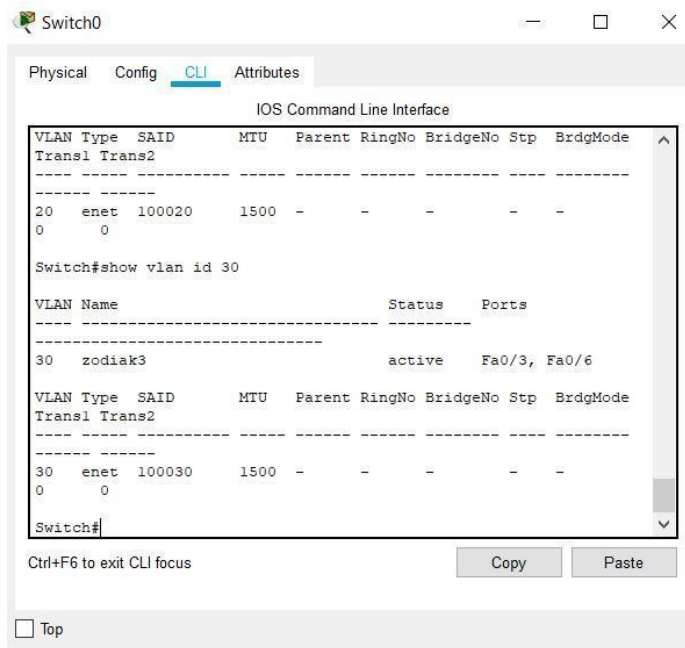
Switch0

Physical Config CLI Attributes

IOS Command Line Interface

VLAN Type SAID MTU Parent RingNo BridgeNo Stp BrdgMode Trans1 Trans2
---- ----- ---------- ----- ------ ------ -------- ---- -------- ------ ------
20 enet 100020 1500 - - - - - 0 0

Switch#show vlan id 30

VLAN Name Status Ports
---- -------------------------------- --------- -------------------------------
30 zodiak3 active Fa0/3, Fa0/6

VLAN Type SAID MTU Parent RingNo BridgeNo Stp BrdgMode Trans1 Trans2
---- ----- ---------- ----- ------ ------ -------- ---- -------- ------ ------
30 enet 100030 1500 - - - - - 0 0

Switch#

Ctrl+F6 to exit CLI focus

Copy

Paste

Top